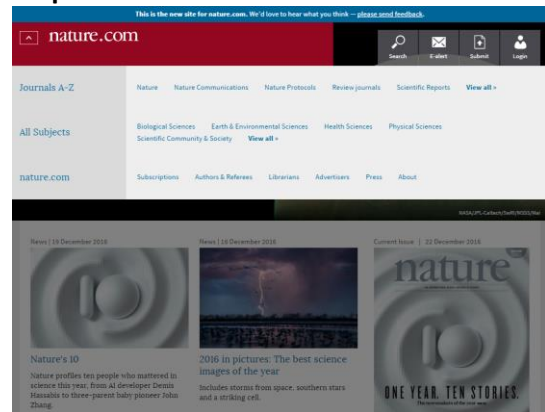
This is the new site for nature.com. We'd love to hear what you think — please send feedback.

nature.com

Search E-alert Submit Login

Journals A-Z

Nature Nature Communications Nature Protocols Review journals Scientific Reports View all »

All Subjects

Biological Sciences Earth & Environmental Sciences Health Sciences Physical Sciences Scientific Community & Society View all »

nature.com

Subscriptions Authors & Referees Librarians Advertisers Press About

NASA/JPL-Caltech/Swift/NOAO/Nai

News | 19 December 2016

Nature's 10

Nature profiles ten people who mattered in science this year, from AI developer Demis Hassabis to three-parent baby pioneer John Zhang.

News | 16 December 2016

2016 in pictures: The best science images of the year

Includes storms from space, southern stars and a striking cell.

Current Issue | 22 December 2016

nature

ONE YEAR. TEN STORIES.

The ten people of the year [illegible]